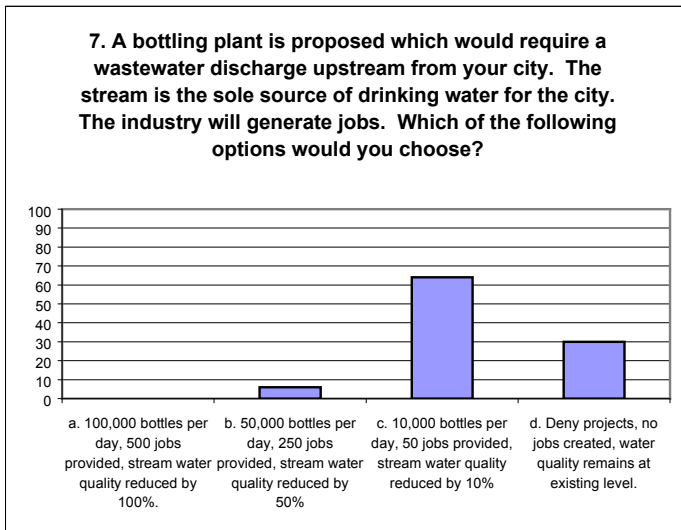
7. A bottling plant is proposed which would require a wastewater discharge upstream from your city. The stream is the sole source of drinking water for the city. The industry will generate jobs. Which of the following options would you choose?

100
90
80
70
60
50
40
30
20
10
0

a. 100,000 bottles per day, 500 jobs provided, stream water quality reduced by 100%.

b. 50,000 bottles per day, 250 jobs provided, stream water quality reduced by 50%

c. 10,000 bottles per day, 50 jobs provided, stream water quality reduced by 10%

d. Deny projects, no jobs created, water quality remains at existing level.